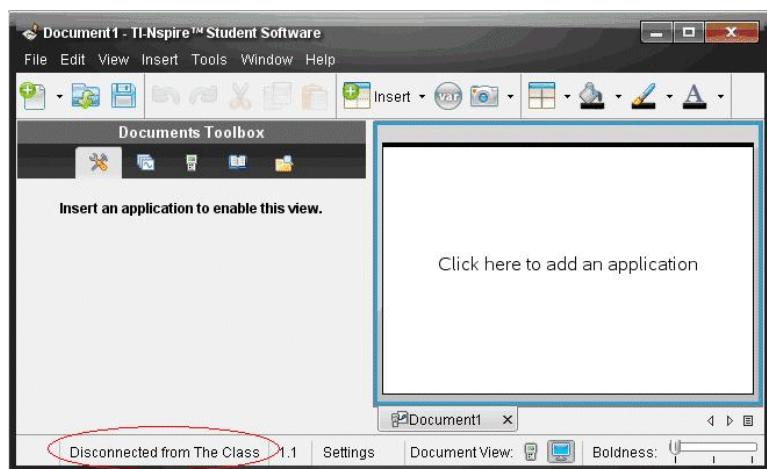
Document1 - TI-Nspire™ Student Software

File Edit View Insert Tools Window Help

Insert var

Documents Toolbox

Insert an application to enable this view.

Click here to add an application

Document1 ×

Disconnected from The Class 1.1 Settings Document View: Boldness: